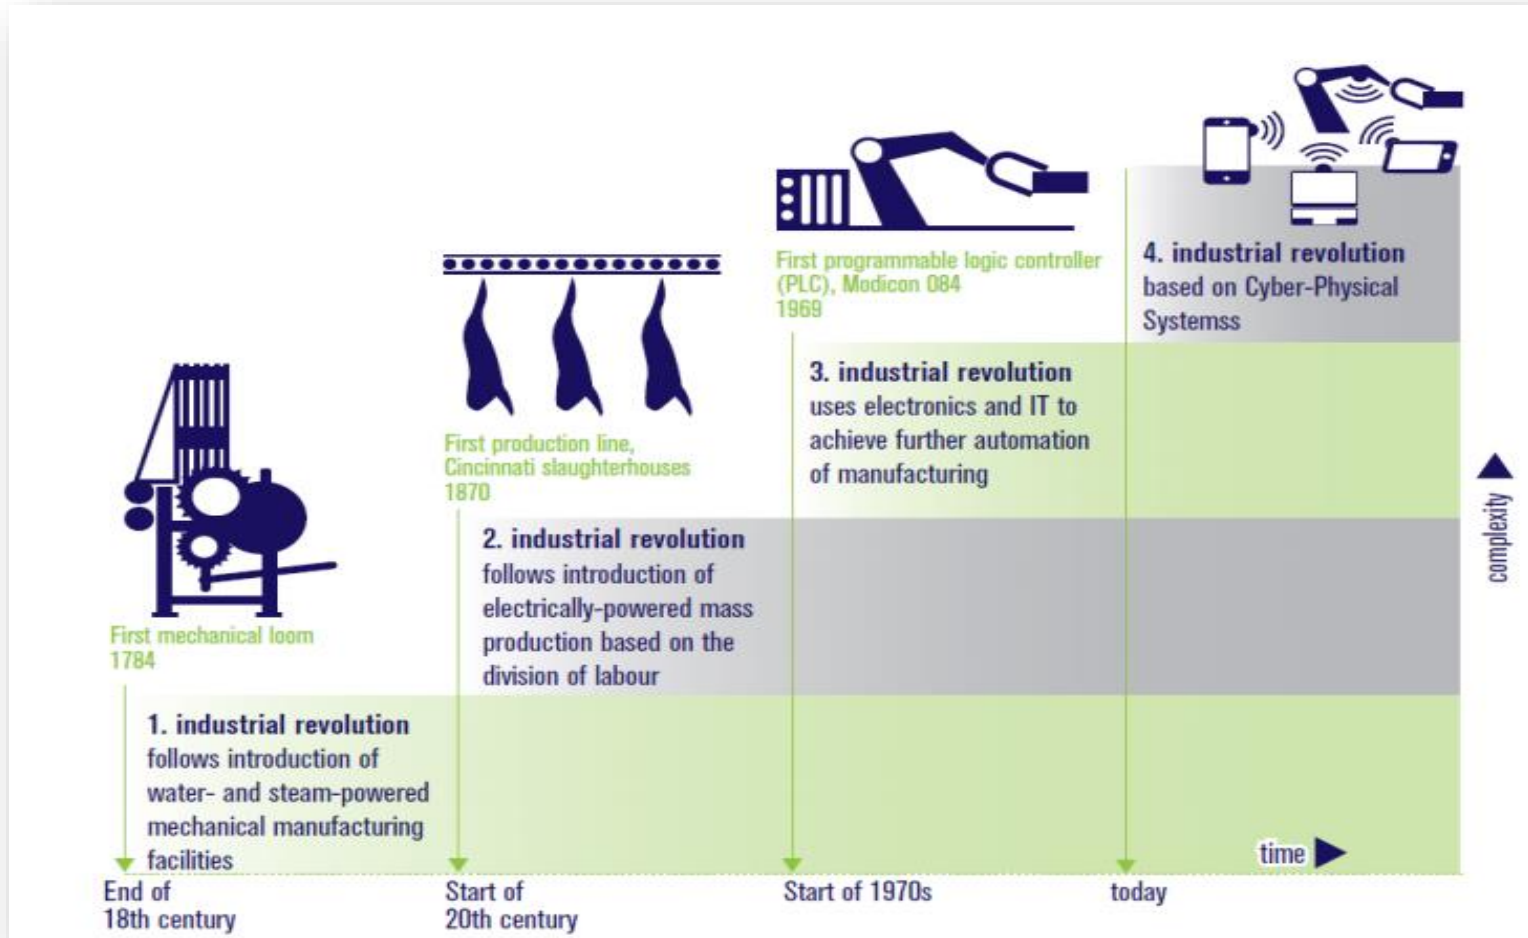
First programmable logic controller (PLC), Modicon 084
1969

4. industrial revolution
based on Cyber-Physical Systemss

First production line, Cincinnati slaughterhouses
1870

3. industrial revolution
uses electronics and IT to achieve further automation of manufacturing

complexity

First mechanical loom
1784

2. industrial revolution
follows introduction of electrically-powered mass production based on the division of labour

1. industrial revolution
follows introduction of water- and steam-powered mechanical manufacturing facilities

time

End of 18th century

Start of 20th century

Start of 1970s

today